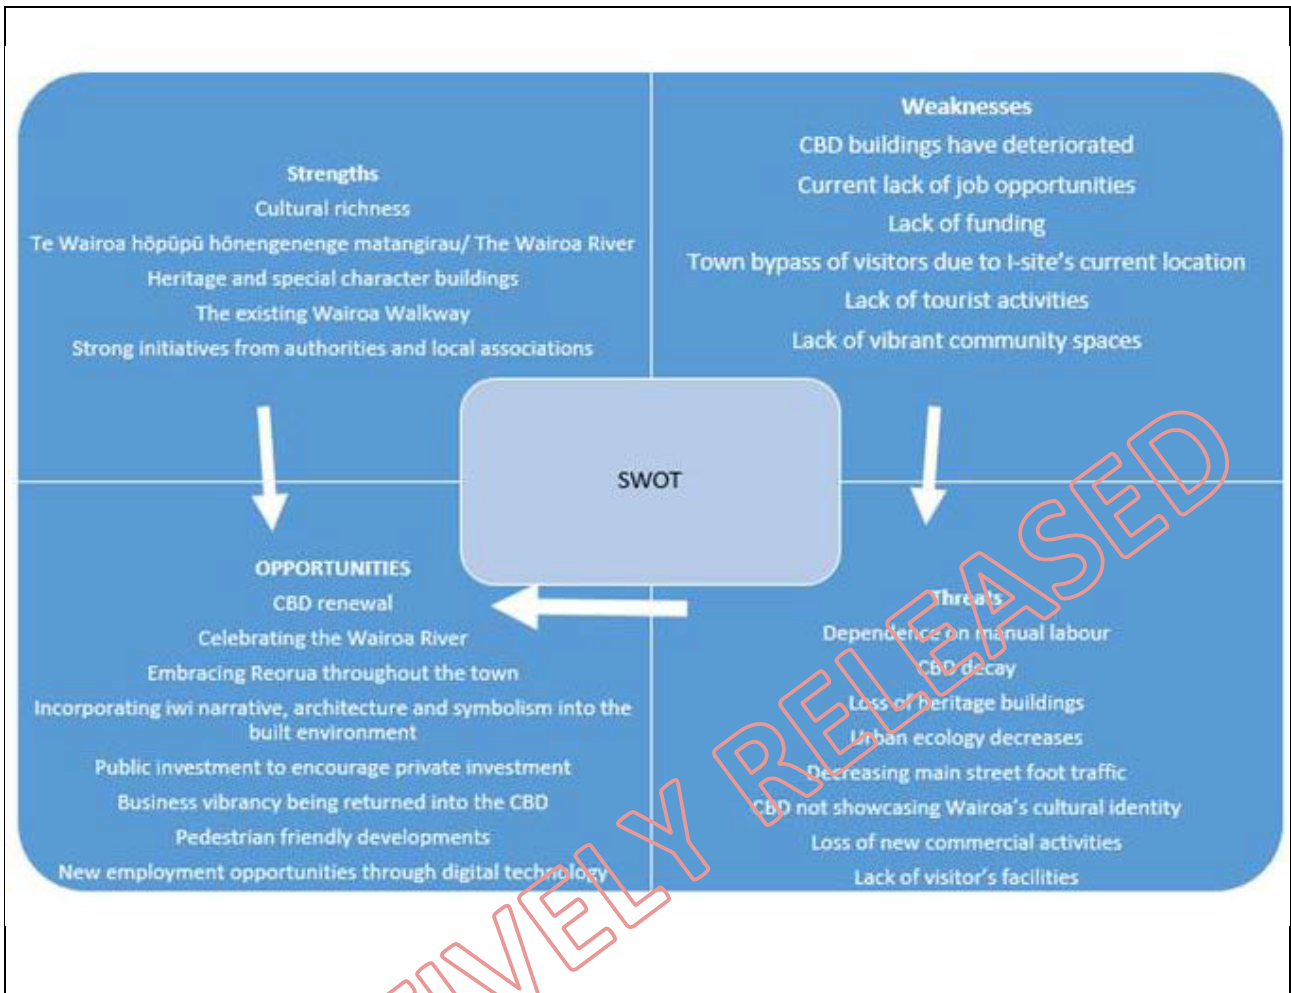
Strengths
Cultural richness
Te Wairoa hōpūpū hōnengenenge matangirau/ The Wairoa River
Heritage and special character buildings
The existing Wairoa Walkway
Strong initiatives from authorities and local associations

Weaknesses
CBD buildings have deteriorated
Current lack of job opportunities
Lack of funding
Town bypass of visitors due to I-site's current location
Lack of tourist activities
Lack of vibrant community spaces

SWOT

OPPORTUNITIES
CBD renewal
Celebrating the Wairoa River
Embracing Reorua throughout the town
Incorporating iwi narrative, architecture and symbolism into the built environment
Public investment to encourage private investment
Business vibrancy being returned into the CBD
Pedestrian friendly developments
New employment opportunities through digital technology

Threats
Dependence on manual labour
CBD decay
Loss of heritage buildings
Urban ecology decreases
Decreasing main street foot traffic
CBD not showcasing Wairoa's cultural identity
Loss of new commercial activities
Lack of visitor's facilities

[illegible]IVELY RELEASED